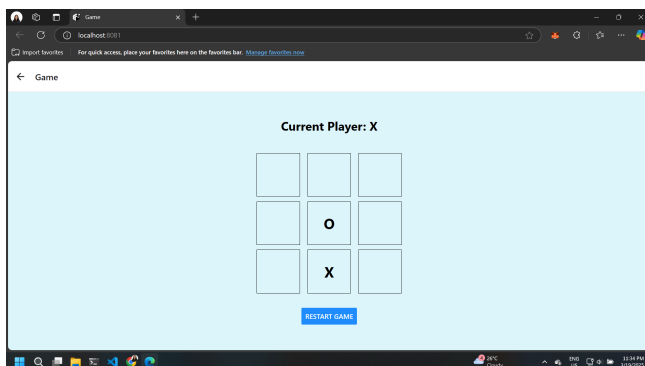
Game

localhost:8081

Import favorites | For quick access, place your favorites here on the favorites bar. Manage favorites now

← Game

Current Player: X

| | | |
|---|---|---|
| | | |
| | O | |
| | X | |

RESTART GAME

26°C Cloudy

ENG US

12:34 PM 3/19/2025